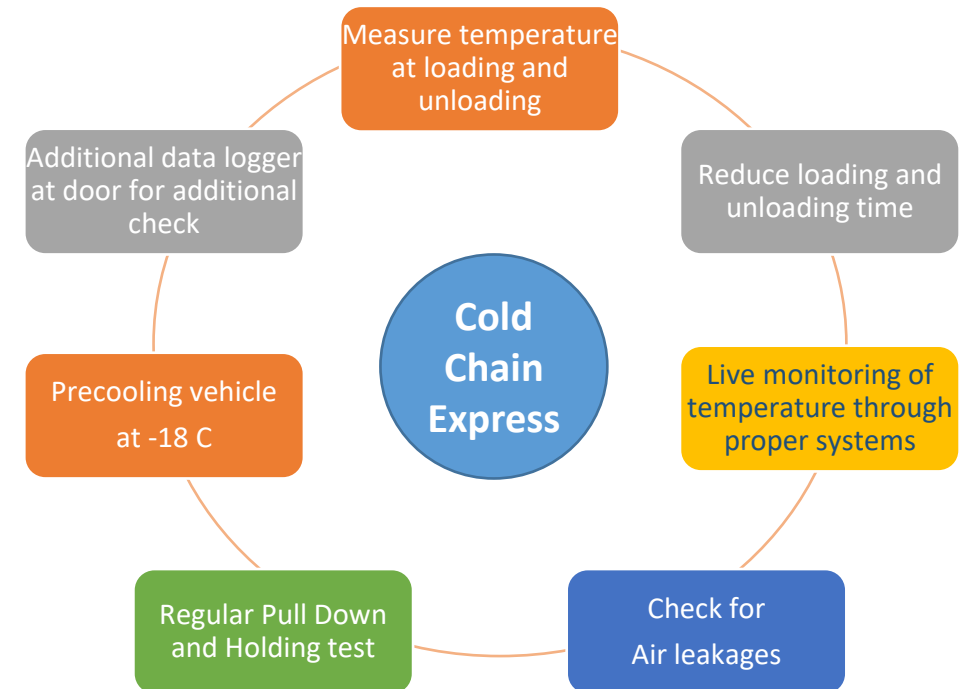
Cold Chain Express

Measure temperature at loading and unloading

Reduce loading and unloading time

Live monitoring of temperature through proper systems

Check for Air leakages

Regular Pull Down and Holding test

Precooling vehicle at -18 C

Additional data logger at door for additional check